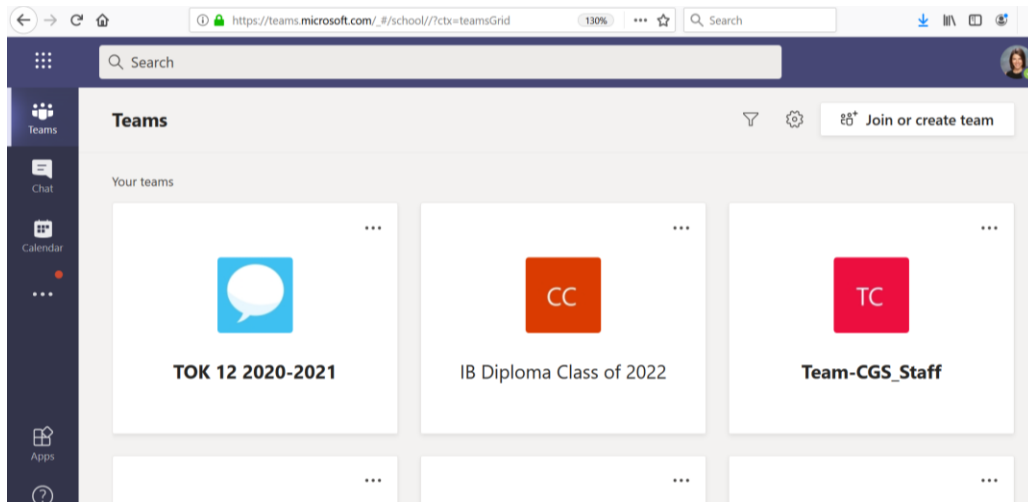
https://teams.microsoft.com/_#/school//?ctx=teamsGrid 130% ••• Search

Search

Teams

Chat

Calendar

•••

Apps

Teams

Join or create team

Your teams

•••

TOK 12 2020-2021

•••

CC

IB Diploma Class of 2022

•••

TC

Team-CGS_Staff

•••

•••

•••